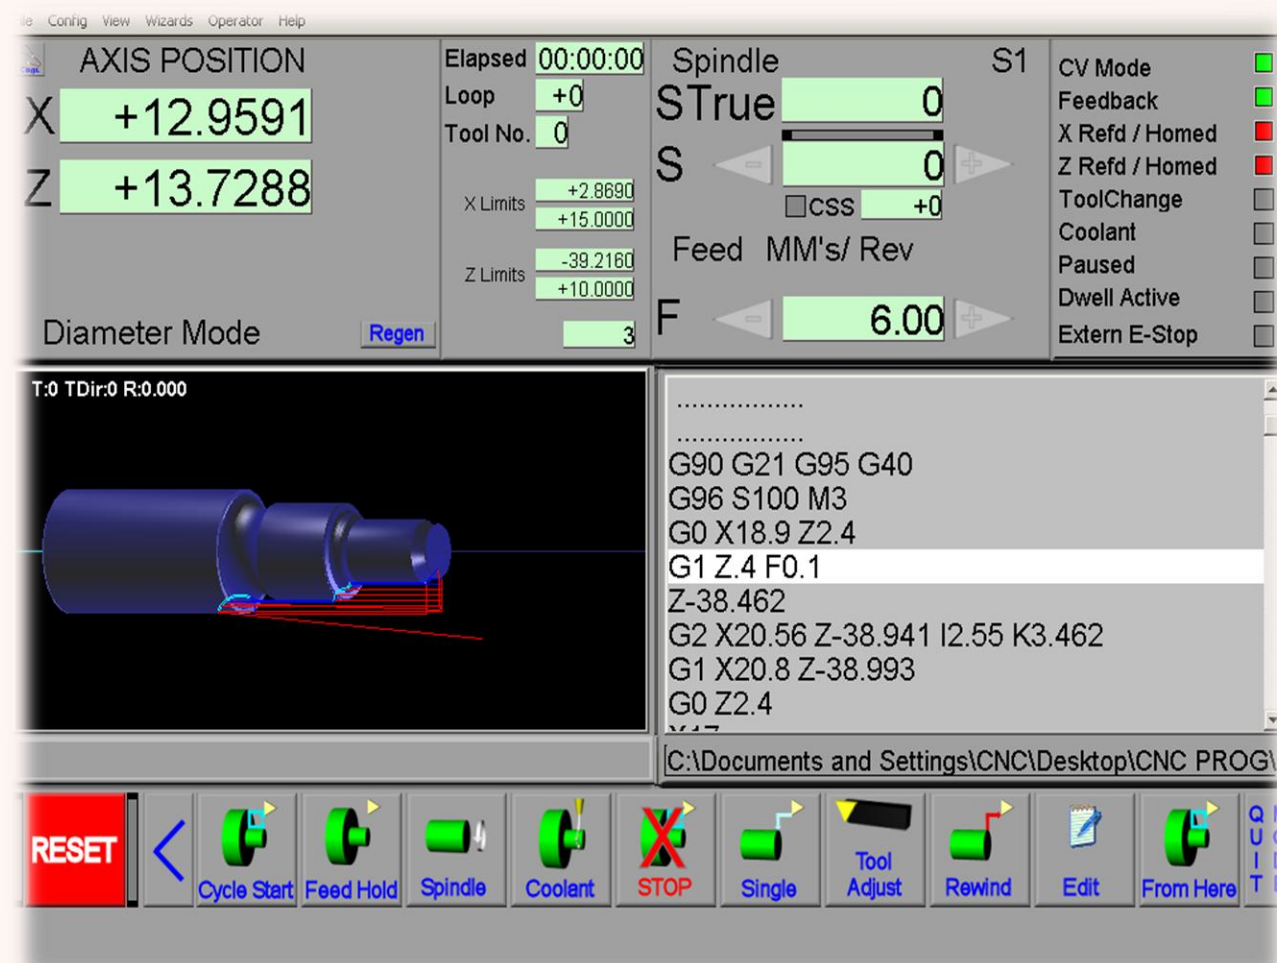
ile Config View Wizards Operator Help

AXIS POSITION
X +12.9591
Z +13.7288
Diameter Mode
Regen

Elapsed 00:00:00
Loop +0
Tool No. 0
X Limits +2.8690
+15.0000
Z Limits -39.2160
+10.0000
3

Spindle S1
STrue 0
S 0
CSS +0
Feed MM's/ Rev
F 6.00

CV Mode
Feedback
X Refd / Homed
Z Refd / Homed
ToolChange
Coolant
Paused
Dwell Active
Extern E-Stop

T:0 TDir:0 R:0.000

................
................
G90 G21 G95 G40
G96 S100 M3
G0 X18.9 Z2.4
G1 Z.4 F0.1
Z-38.462
G2 X20.56 Z-38.941 I2.55 K3.462
G1 X20.8 Z-38.993
G0 Z2.4
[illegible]

C:\Documents and Settings\CNC\Desktop\CNC PROG\

RESET
Cycle Start
Feed Hold
Spindle
Coolant
STOP
Single
Tool Adjust
Rewind
Edit
From Here
QUIT